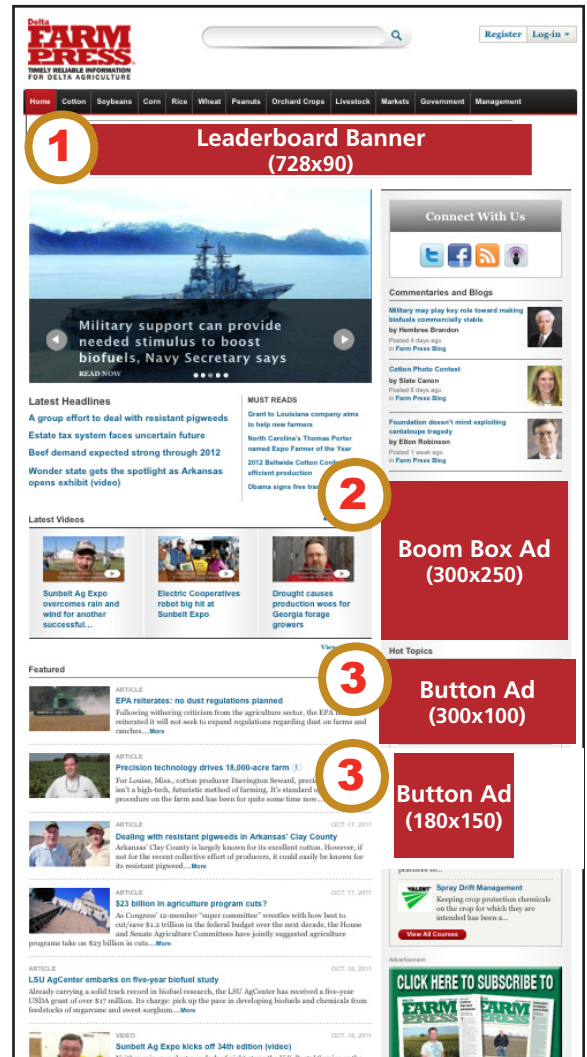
Delta FARM PRESS
TIMELY RELIABLE INFORMATION FOR DELTA AGRICULTURE

Register Log-in

Home Cotton Soybeans Corn Rice Wheat Peanuts Orchard Crops Livestock Markets Government Management

1 Leaderboard Banner (728x90)

Military support can provide needed stimulus to boost biofuels, Navy Secretary says
READ NOW

Connect With Us

Commentaries and Blogs

Military may play key role toward making biofuels commercially viable
by Hembree Brandon
Posted 4 days ago
in Farm Press Blog

Cotton Photo Contest
by Slate Canon
Posted 6 days ago
in Farm Press Blog

Foundation doesn't mind exploiting cantaloupe tragedy
by Elton Robinson
Posted 1 week ago
in Farm Press Blog

Latest Headlines
A group effort to deal with resistant pigweeds
Estate tax system faces uncertain future
Beef demand expected strong through 2012
Wonder state gets the spotlight as Arkansas opens exhibit (video)

MUST READS
Grant to Louisiana company aims to help new farmers
North Carolina's Thomas Porter named Expo Farmer of the Year
2012 Beltwide Cotton Conf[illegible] efficient production
Obama signs free tra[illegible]

2 Boom Box Ad (300x250)

Latest Videos
Sunbelt Ag Expo overcomes rain and wind for another successful...
Electric Cooperatives robot big hit at Sunbelt Expo
Drought causes production woes for Georgia forage growers

Hot Topics

3 Button Ad (300x100)

Featured

ARTICLE
EPA reiterates: no dust regulations planned
Following withering criticism from the agriculture sector, the EPA has reiterated it will not seek to expand regulations regarding dust on farms and ranches....More

ARTICLE
Precision technology drives 18,000-acre farm
For Louise, Miss., cotton producer Darrington Seward, preci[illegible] isn't a high-tech, futuristic method of farming. It's standard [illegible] procedure on the farm and has been for quite some time now...

3 Button Ad (180x150)

ARTICLE OCT. 17, 2011
Dealing with resistant pigweeds in Arkansas' Clay County
Arkansas' Clay County is largely known for its excellent cotton. However, if not for the recent collective effort of producers, it could easily be known for its resistant pigweed....More

ARTICLE OCT. 17, 2011
$23 billion in agriculture program cuts?
As Congress' 12-member "super committee" wrestles with how best to cut/save $1.2 trillion in the federal budget over the next decade, the House and Senate Agriculture Committees have jointly suggested agriculture programs take on $23 billion in cuts....More

practices to...

Spray Drift Management
Keeping crop protection chemicals on the crop for which they are intended has been a...

View All Courses

ARTICLE OCT. 18, 2011
LSU AgCenter embarks on five-year biofuel study
Already carrying a solid track record in biofuel research, the LSU AgCenter has received a five-year USDA grant of over $17 million. Its charge: pick up the pace in developing biofuels and chemicals from feedstocks of sugarcane and sweet sorghum....More

Advertisement
CLICK HERE TO SUBSCRIBE TO FARM PRESS

VIDEO OCT. 18, 2011
Sunbelt Ag Expo kicks off 34th edition (video)